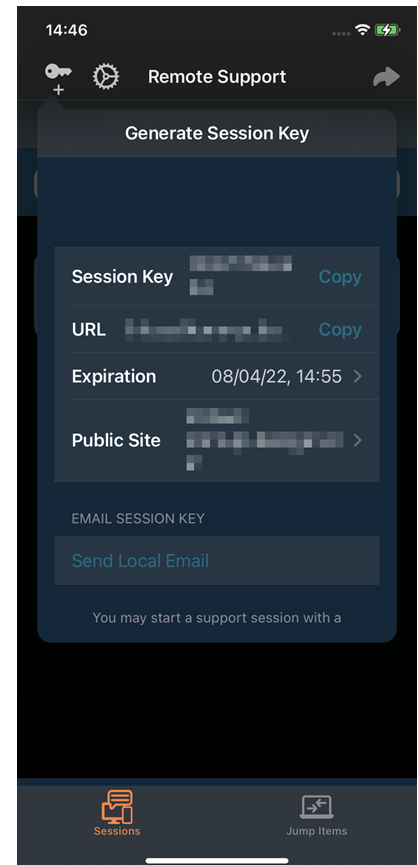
14:46

Remote Support

Generate Session Key

Session Key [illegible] Copy

URL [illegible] Copy

Expiration 08/04/22, 14:55

Public Site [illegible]

EMAIL SESSION KEY

Send Local Email

You may start a support session with a

Sessions

Jump Items